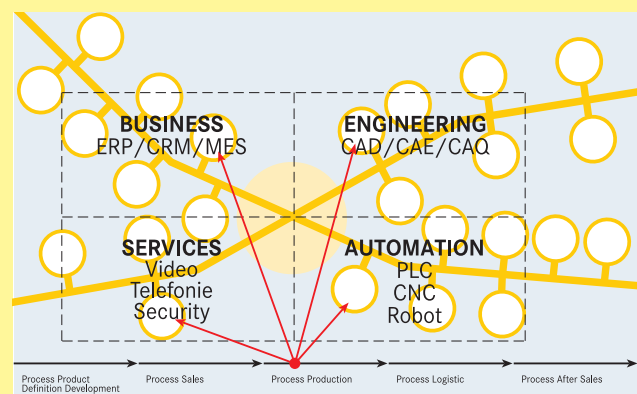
BUSINESS
ERP/CRM/MES

ENGINEERING
CAD/CAE/CAQ

SERVICES
Video
Telefonie
Security

AUTOMATION
PLC
CNC
Robot

Process Product Definition Development
Process Sales
Process Production
Process Logistic
Process After Sales